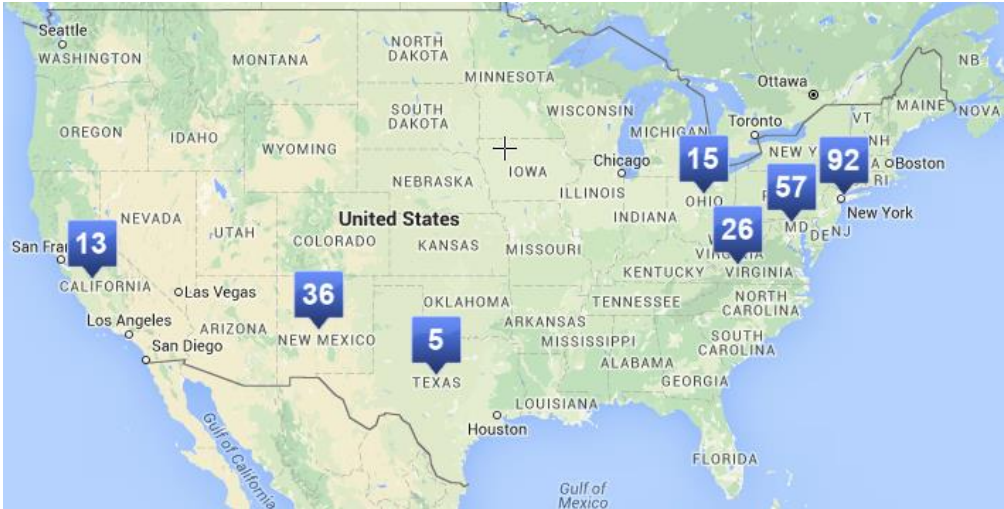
Seattle
WASHINGTON
MONTANA
NORTH DAKOTA
MINNESOTA
Ottawa
NB
MAINE
NOVA
OREGON
IDAHO
SOUTH DAKOTA
WISCONSIN
MICHIGAN
Toronto
VT
NH
WYOMING
Chicago
15
NEW Y
92
Boston
IOWA
NEBRASKA
ILLINOIS
57
NEVADA
OHIO
New York
United States
INDIANA
13
UTAH
COLORADO
KANSAS
MISSOURI
26
MD
DE
NJ
San Fra
CALIFORNIA
KENTUCKY
VIRGINIA
Las Vegas
36
OKLAHOMA
TENNESSEE
NORTH CAROLINA
Los Angeles
ARIZONA
NEW MEXICO
ARKANSAS
San Diego
5
MISSISSIPPI
SOUTH CAROLINA
ALABAMA
TEXAS
GEORGIA
LOUISIANA
Houston
Gulf of California
FLORIDA
Gulf of Mexico